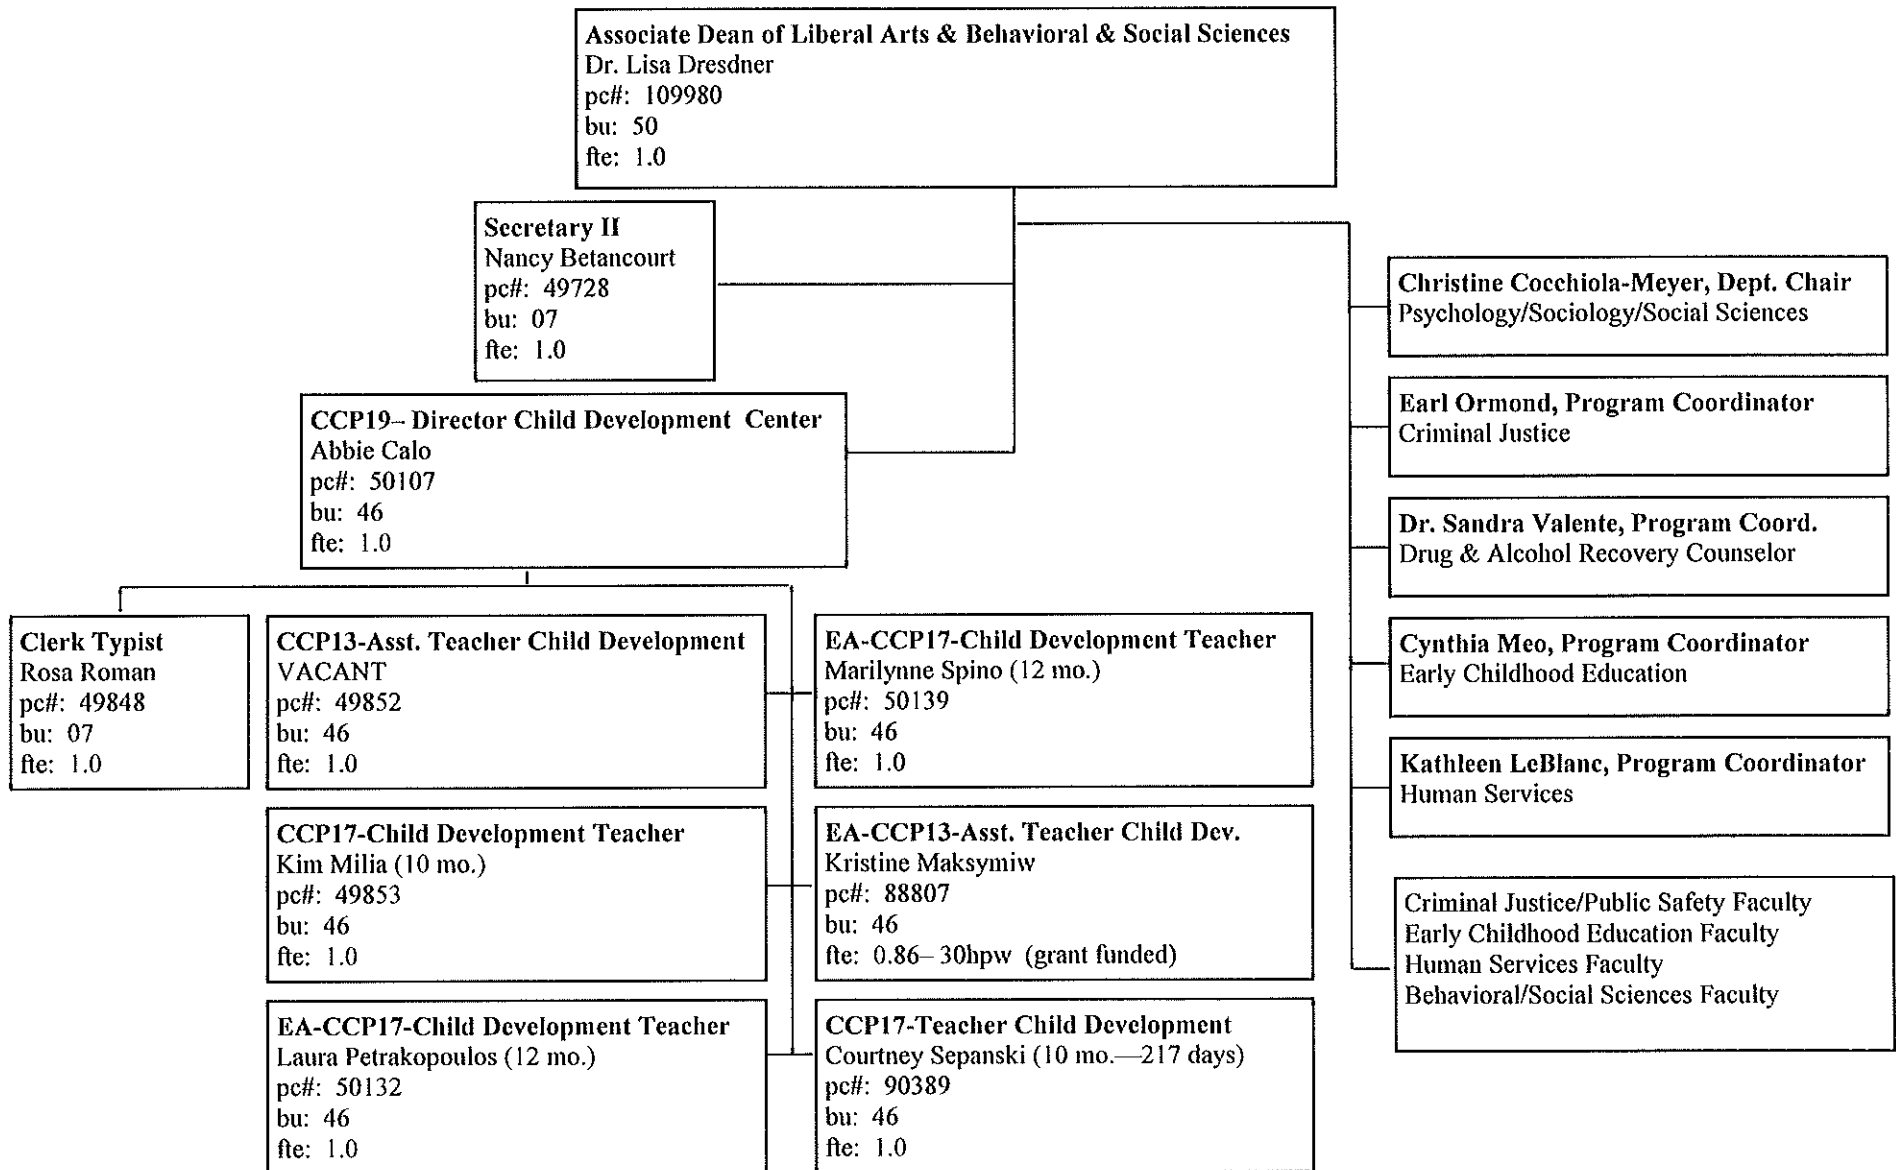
Associate Dean of Liberal Arts & Behavioral & Social Sciences
Dr. Lisa Dresdner
pc#: 109980
bu: 50
fte: 1.0

Secretary II
Nancy Betancourt
pc#: 49728
bu: 07
fte: 1.0

CCP19– Director Child Development Center
Abbie Calo
pc#: 50107
bu: 46
fte: 1.0

Clerk Typist
Rosa Roman
pc#: 49848
bu: 07
fte: 1.0

CCP13-Asst. Teacher Child Development
VACANT
pc#: 49852
bu: 46
fte: 1.0

CCP17-Child Development Teacher
Kim Milia (10 mo.)
pc#: 49853
bu: 46
fte: 1.0

EA-CCP17-Child Development Teacher
Laura Petrakopoulos (12 mo.)
pc#: 50132
bu: 46
fte: 1.0

EA-CCP17-Child Development Teacher
Marilynne Spino (12 mo.)
pc#: 50139
bu: 46
fte: 1.0

EA-CCP13-Asst. Teacher Child Dev.
Kristine Maksymiw
pc#: 88807
bu: 46
fte: 0.86– 30hpw (grant funded)

CCP17-Teacher Child Development
Courtney Sepanski (10 mo.—217 days)
pc#: 90389
bu: 46
fte: 1.0

Christine Cocchiola-Meyer, Dept. Chair
Psychology/Sociology/Social Sciences

Earl Ormond, Program Coordinator
Criminal Justice

Dr. Sandra Valente, Program Coord.
Drug & Alcohol Recovery Counselor

Cynthia Meo, Program Coordinator
Early Childhood Education

Kathleen LeBlanc, Program Coordinator
Human Services

Criminal Justice/Public Safety Faculty
Early Childhood Education Faculty
Human Services Faculty
Behavioral/Social Sciences Faculty